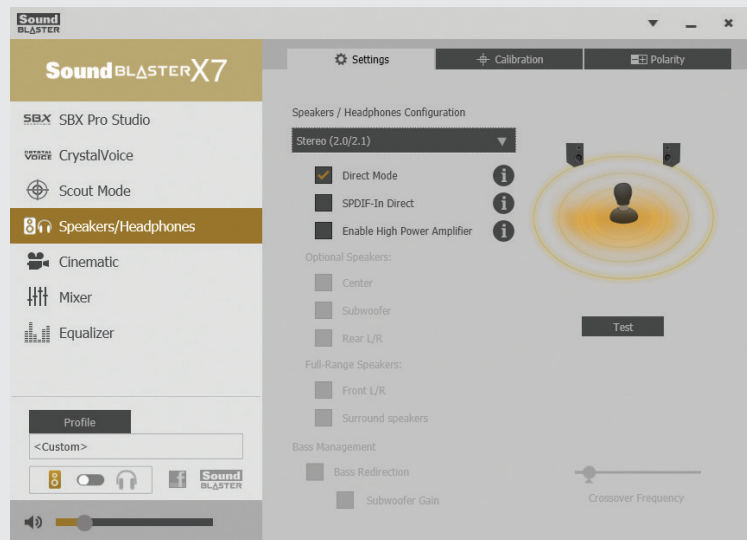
Sound BLASTER

Sound BLASTER X7

SBX SBX Pro Studio
CRYSTAL VOICE CrystalVoice
Scout Mode
Speakers/Headphones
Cinematic
Mixer
Equalizer

Profile
<Custom>

Sound BLASTER

Settings
Calibration
Polarity

Speakers / Headphones Configuration
Stereo (2.0/2.1)
Direct Mode
SPDIF-In Direct
Enable High Power Amplifier
Optional Speakers:
Center
Subwoofer
Rear L/R
Full-Range Speakers:
Front L/R
Surround speakers
Bass Management
Bass Redirection
Subwoofer Gain

Test

Crossover Frequency